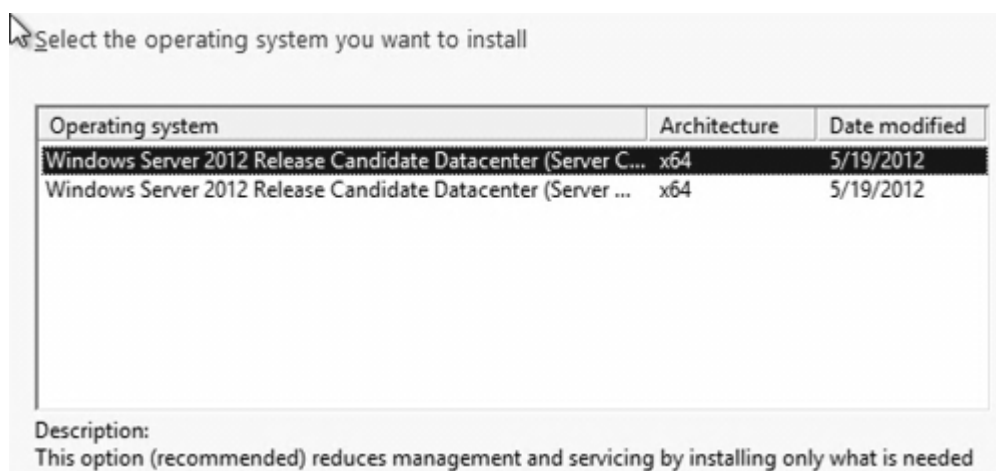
Select the operating system you want to install

| Operating system | Architecture | Date modified |
|---|---|---|
| Windows Server 2012 Release Candidate Datacenter (Server C... | x64 | 5/19/2012 |
| Windows Server 2012 Release Candidate Datacenter (Server ... | x64 | 5/19/2012 |

Description:
This option (recommended) reduces management and servicing by installing only what is needed